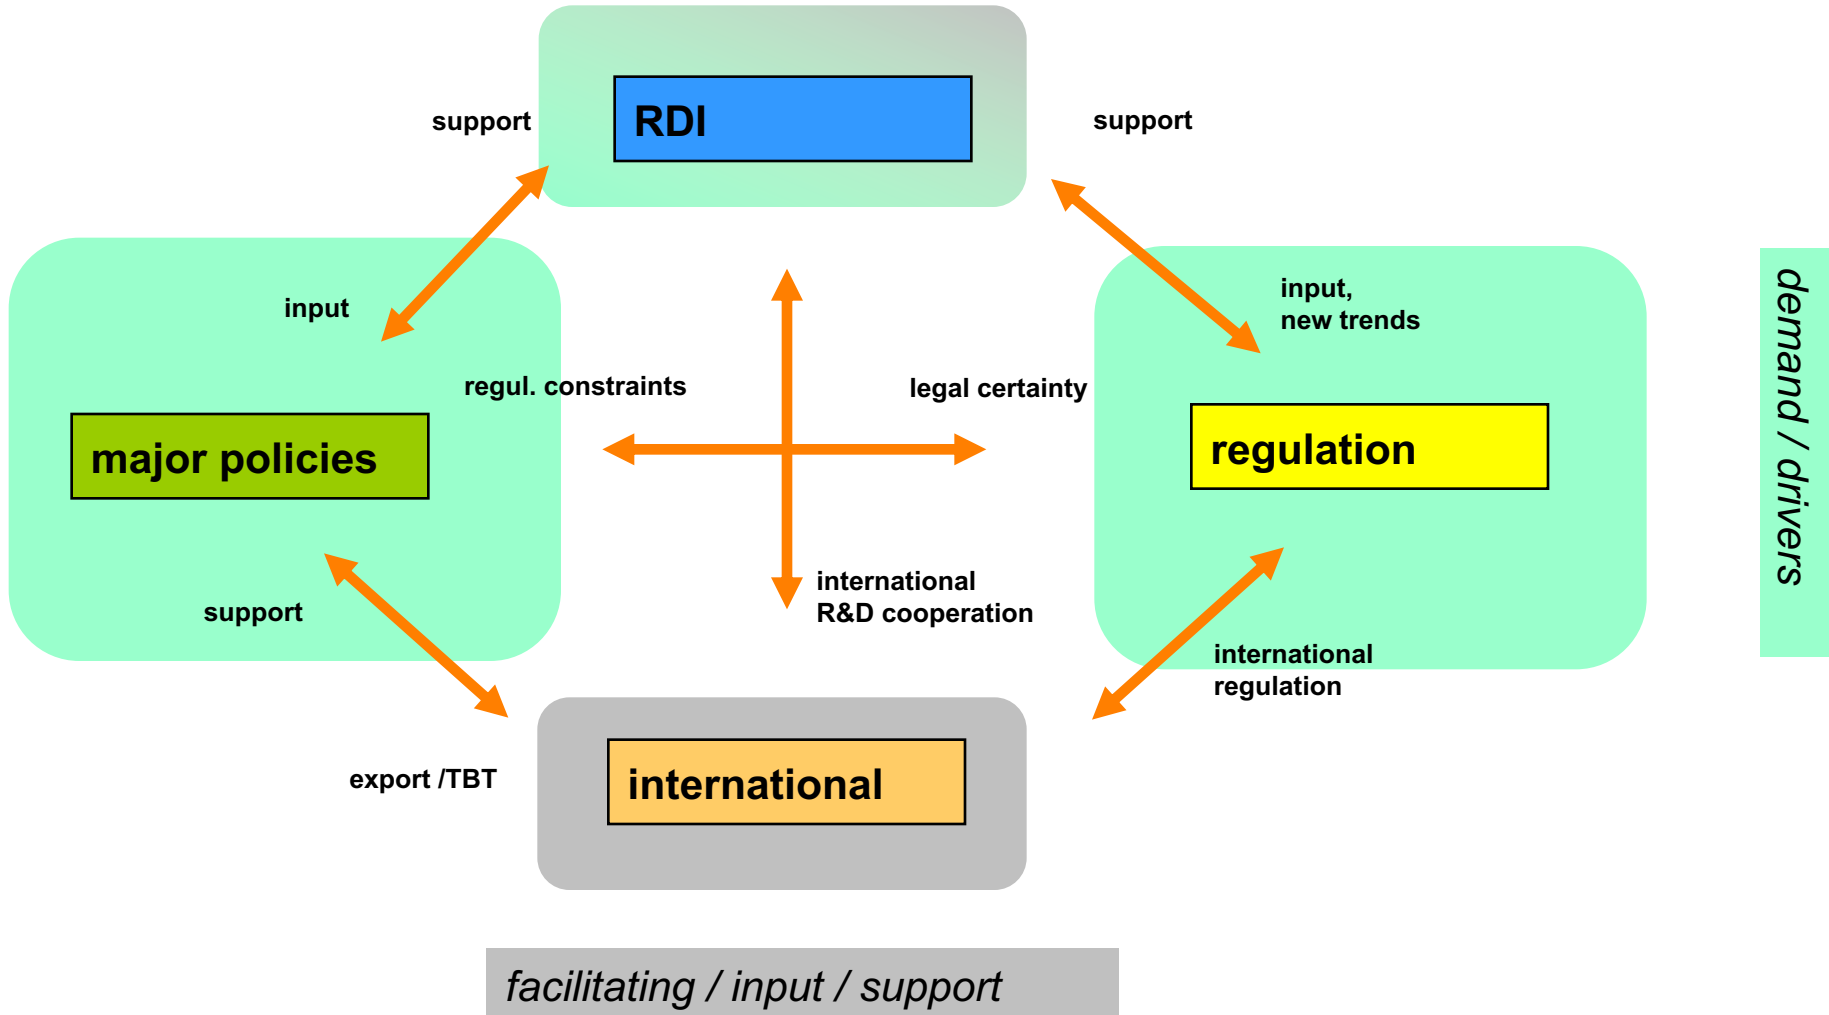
support

RDI

support

input

input,
new trends

regul. constraints

legal certainty

major policies

regulation

demand / drivers

support

international
R&D cooperation

international
regulation

export /TBT

international

facilitating / input / support